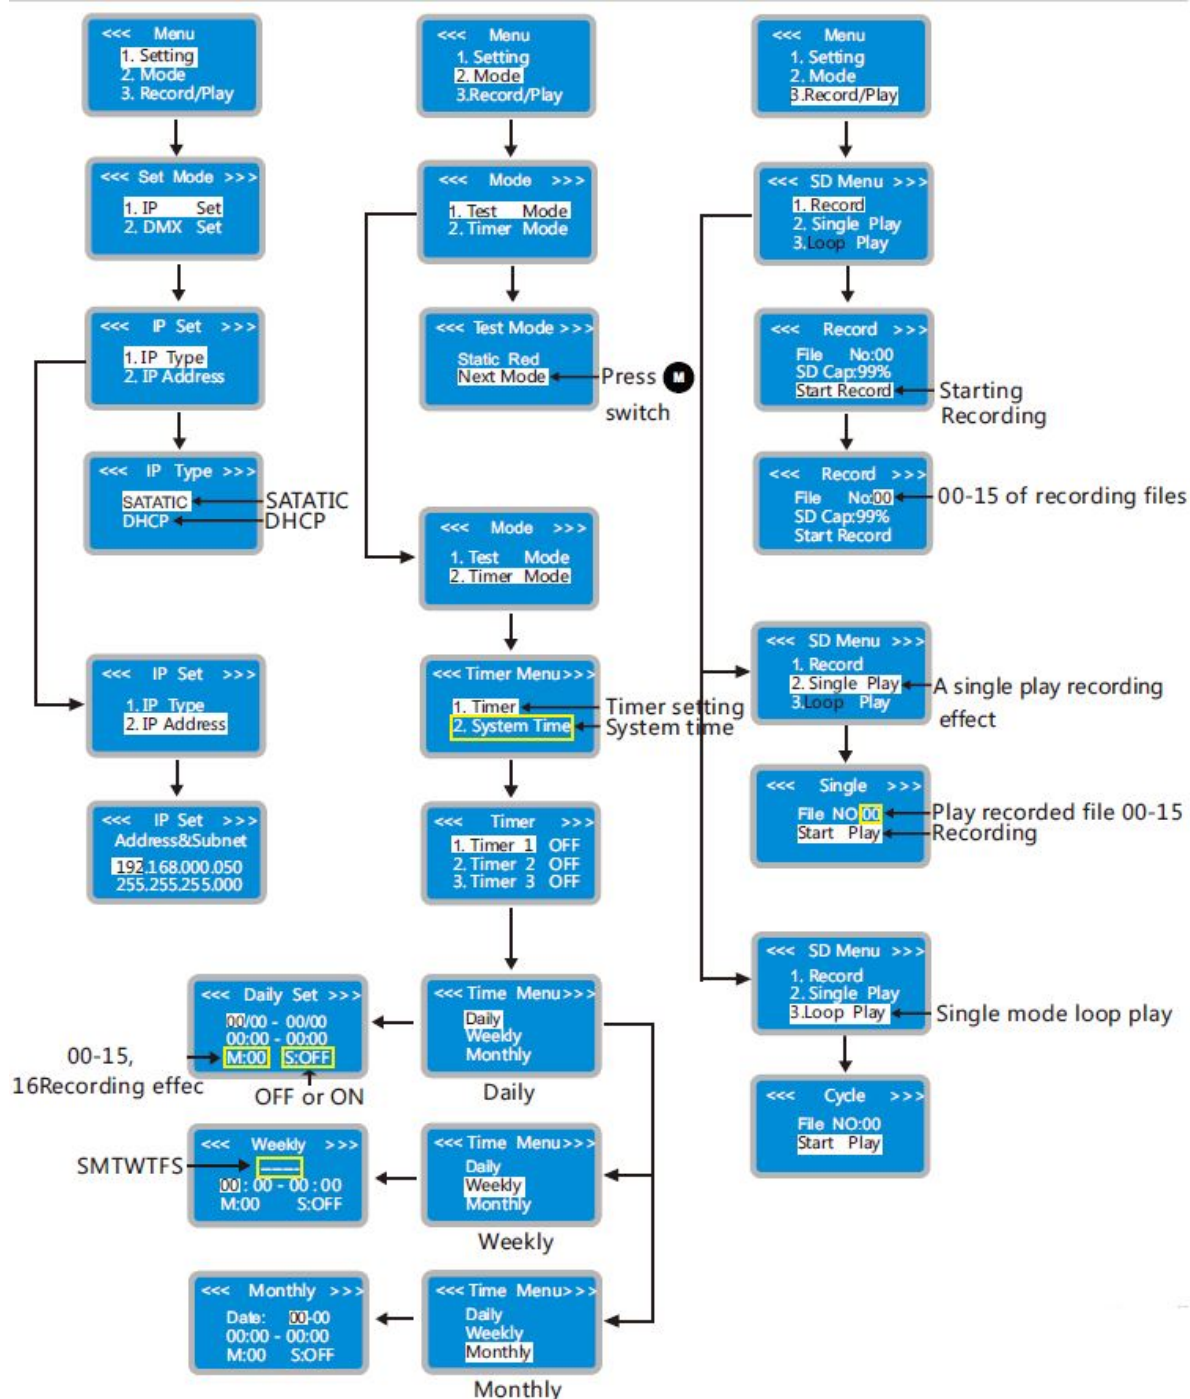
<<< Menu
1. Setting
2. Mode
3. Record/Play

<<< Set Mode >>>
1. IP Set
2. DMX Set

<<< IP Set >>>
1. IP Type
2. IP Address

<<< IP Type >>>
SATATIC
DHCP

SATATIC
DHCP

<<< IP Set >>>
1. IP Type
2. IP Address

<<< IP Set >>>
Address&Subnet
192.168.000.050
255.255.255.000

<<< Menu
1. Setting
2. Mode
3.Record/Play

<<< Mode >>>
1. Test Mode
2. Timer Mode

<<< Test Mode >>>
Static Red
Next Mode

Press M switch

<<< Mode >>>
1. Test Mode
2. Timer Mode

<<< Timer Menu>>>
1. Timer
2. System Time

Timer setting
System time

<<< Timer >>>
1. Timer 1 OFF
2. Timer 2 OFF
3. Timer 3 OFF

<<< Daily Set >>>
00/00 - 00/00
00:00 - 00:00
M:00 S:OFF

00-15, 16Recording effec

OFF or ON

<<< Time Menu>>>
Daily
Weekly
Monthly

Daily

<<< Weekly >>>
-------
00: 00 - 00 : 00
M:00 S:OFF

SMTWTFS

<<< Time Menu>>>
Daily
Weekly
Monthly

Weekly

<<< Monthly >>>
Date: 00-00
00:00 - 00:00
M:00 S:OFF

<<< Time Menu>>>
Daily
Weekly
Monthly

Monthly

<<< Menu
1. Setting
2. Mode
3.Record/Play

<<< SD Menu >>>
1. Record
2. Single Play
3.Loop Play

<<< Record >>>
File No:00
SD Cap:99%
Start Record

Starting Recording

<<< Record >>>
File No:00
SD Cap:99%
Start Record

00-15 of recording files

<<< SD Menu >>>
1. Record
2. Single Play
3.Loop Play

A single play recording effect

<<< Single >>>
File NO 00
Start Play

Play recorded file 00-15
Recording

<<< SD Menu >>>
1. Record
2. Single Play
3.Loop Play

Single mode loop play

<<< Cycle >>>
File NO:00
Start Play